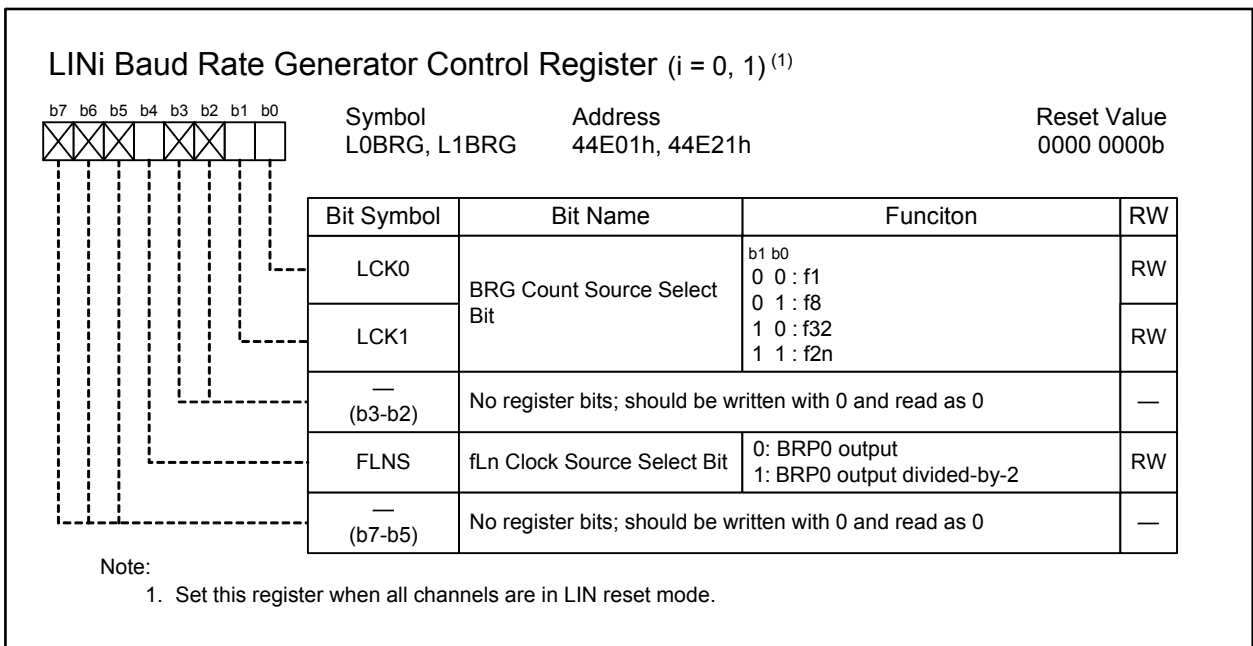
LINi Baud Rate Generator Control Register (i = 0, 1) $^{(1)}$

b7 b6 b5 b4 b3 b2 b1 b0

Symbol
L0BRG, L1BRG

Address
44E01h, 44E21h

Reset Value
0000 0000b

| Bit Symbol | Bit Name | Funciton | RW |
|---|---|---|---|
| LCK0 | BRG Count Source Select Bit | b1 b0<br>0 0 : f1<br>0 1 : f8<br>1 0 : f32<br>1 1 : f2n | RW |
| LCK1 | | | RW |
| —<br>(b3-b2) | No register bits; should be written with 0 and read as 0 | | — |
| FLNS | fLn Clock Source Select Bit | 0: BRP0 output<br>1: BRP0 output divided-by-2 | RW |
| —<br>(b7-b5) | No register bits; should be written with 0 and read as 0 | | — |

Note:
1. Set this register when all channels are in LIN reset mode.